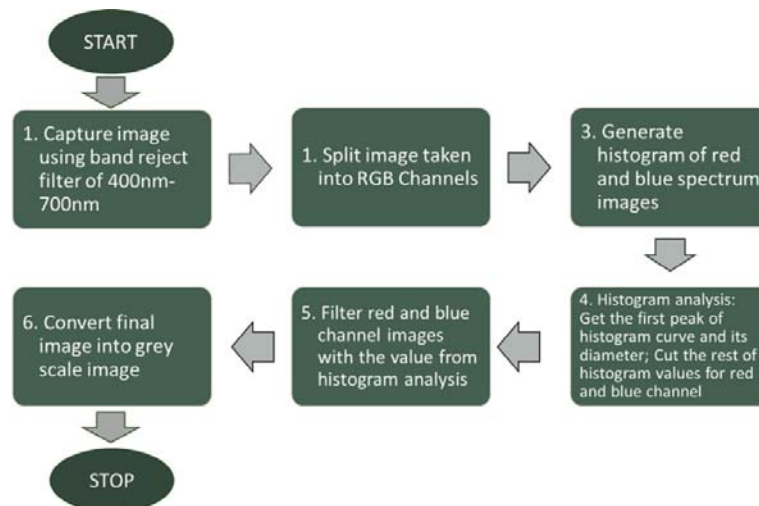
START

1. Capture image using band reject filter of 400nm-700nm

1. Split image taken into RGB Channels

3. Generate histogram of red and blue spectrum images

4. Histogram analysis: Get the first peak of histogram curve and its diameter; Cut the rest of histogram values for red and blue channel

5. Filter red and blue channel images with the value from histogram analysis

6. Convert final image into grey scale image

STOP